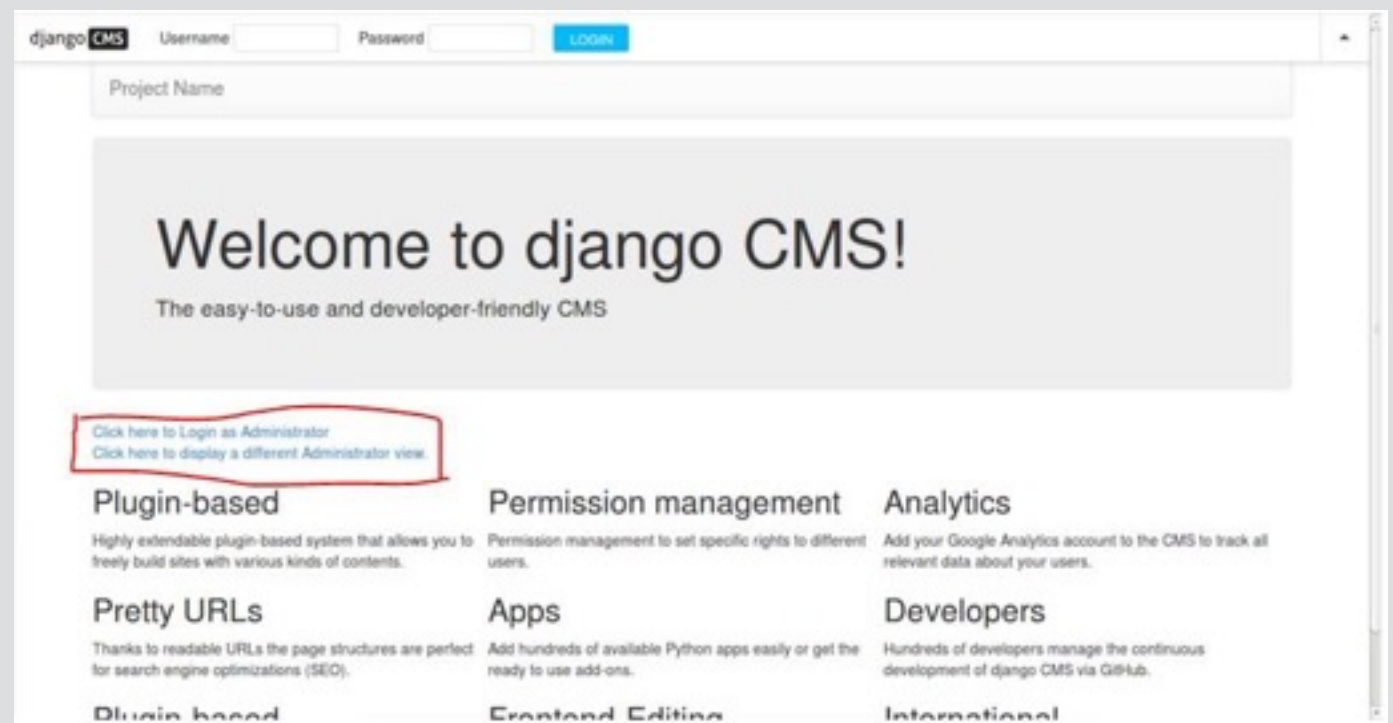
django CMS Username Password LOGIN

Project Name

Welcome to django CMS!

The easy-to-use and developer-friendly CMS

Click here to Login as Administrator
Click here to display a different Administrator view.

Plugin-based

Highly extendable plugin-based system that allows you to freely build sites with various kinds of contents.

Permission management

Permission management to set specific rights to different users.

Analytics

Add your Google Analytics account to the CMS to track all relevant data about your users.

Pretty URLs

Thanks to readable URLs the page structures are perfect for search engine optimizations (SEO).

Apps

Add hundreds of available Python apps easily or get the ready to use add-ons.

Developers

Hundreds of developers manage the continuous development of django CMS via GitHub.

Plugin based

Frontend Editing

International